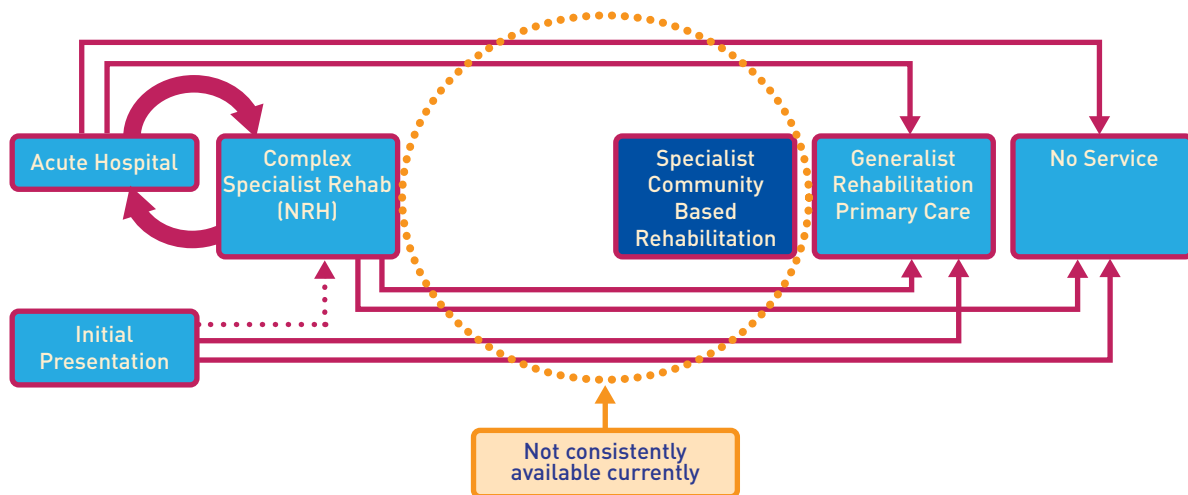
Acute Hospital

Complex Specialist Rehab (NRH)

Specialist Community Based Rehabilitation

Generalist Rehabilitation Primary Care

No Service

Initial Presentation

Not consistently available currently